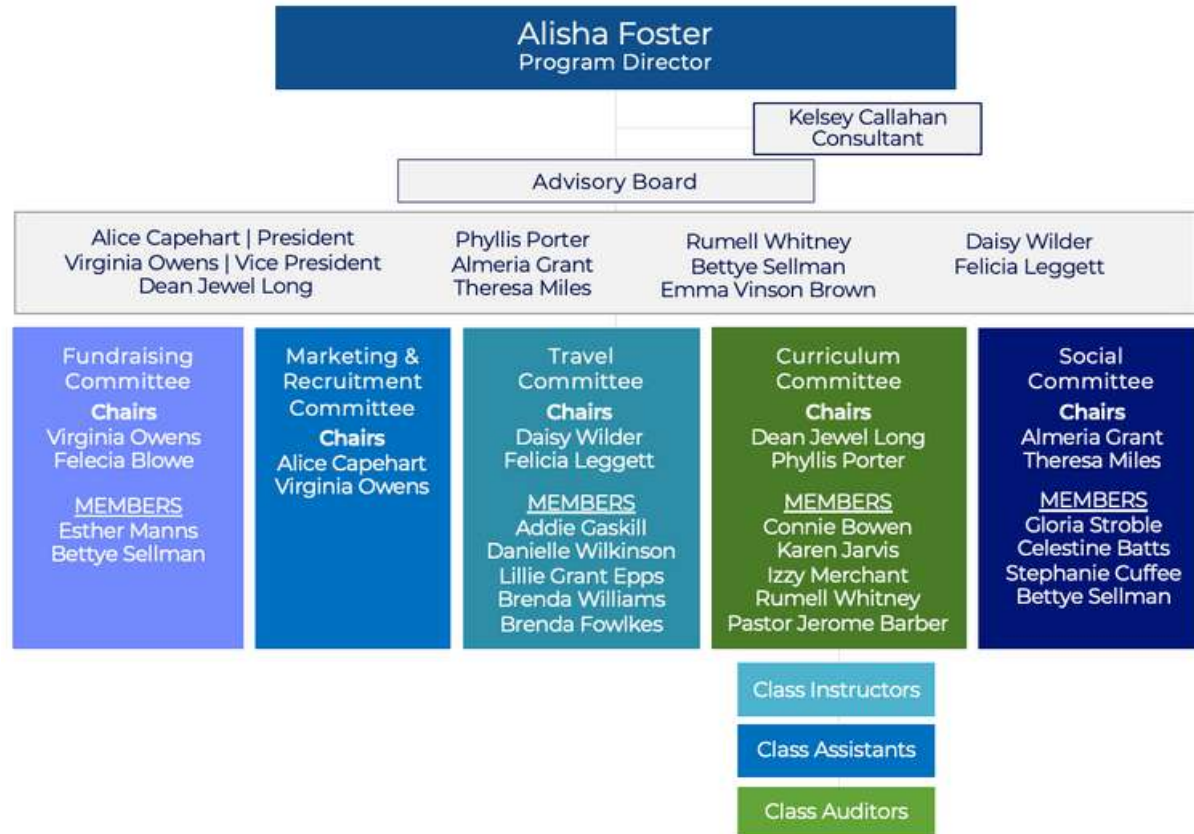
Alisha Foster
Program Director

Kelsey Callahan
Consultant

Advisory Board

Alice Capehart | President
Virginia Owens | Vice President
Dean Jewel Long

Phyllis Porter
Almeria Grant
Theresa Miles

Rumell Whitney
Bettye Sellman
Emma Vinson Brown

Daisy Wilder
Felicia Leggett

Fundraising Committee
Chairs
Virginia Owens
Felecia Blowe

MEMBERS
Esther Manns
Bettye Sellman

Marketing & Recruitment Committee
Chairs
Alice Capehart
Virginia Owens

Travel Committee
Chairs
Daisy Wilder
Felicia Leggett

MEMBERS
Addie Gaskill
Danielle Wilkinson
Lillie Grant Epps
Brenda Williams
Brenda Fowlkes

Curriculum Committee
Chairs
Dean Jewel Long
Phyllis Porter

MEMBERS
Connie Bowen
Karen Jarvis
Izzy Merchant
Rumell Whitney
Pastor Jerome Barber

Social Committee
Chairs
Almeria Grant
Theresa Miles

MEMBERS
Gloria Stroble
Celestine Batts
Stephanie Cuffee
Bettye Sellman

Class Instructors

Class Assistants

Class Auditors